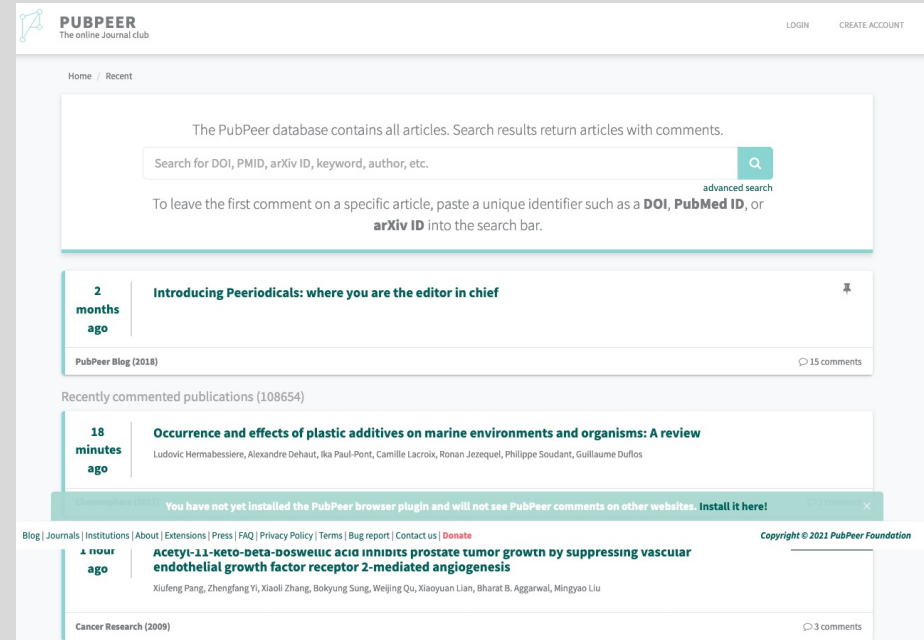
PUBPEER
The online Journal club

LOGIN CREATE ACCOUNT

Home / Recent

The PubPeer database contains all articles. Search results return articles with comments.

Search for DOI, PMID, arXiv ID, keyword, author, etc.

advanced search

To leave the first comment on a specific article, paste a unique identifier such as a **DOI**, **PubMed ID**, or **arXiv ID** into the search bar.

2 months ago

**Introducing Peeriodicals: where you are the editor in chief**

PubPeer Blog (2018)

15 comments

Recently commented publications (108654)

18 minutes ago

**Occurrence and effects of plastic additives on marine environments and organisms: A review**

Ludovic Hermabessiere, Alexandre Dehaut, Ika Paul-Pont, Camille Lacroix, Ronan Jezequel, Philippe Soudant, Guillaume Duflos

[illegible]

You have not yet installed the PubPeer browser plugin and will not see PubPeer comments on other websites. **Install it here!**

Blog | Journals | Institutions | About | Extensions | Press | FAQ | Privacy Policy | Terms | Bug report | Contact us | Donate

Copyright © 2021 PubPeer Foundation

1 hour ago

**Acetyl-11-keto-beta-boswellic acid inhibits prostate tumor growth by suppressing vascular endothelial growth factor receptor 2-mediated angiogenesis**

Xiufeng Pang, Zhengfang Yi, Xiaoli Zhang, Bokyung Sung, Weijing Qu, Xiaoyuan Lian, Bharat B. Aggarwal, Mingyao Liu

Cancer Research (2009)

3 comments